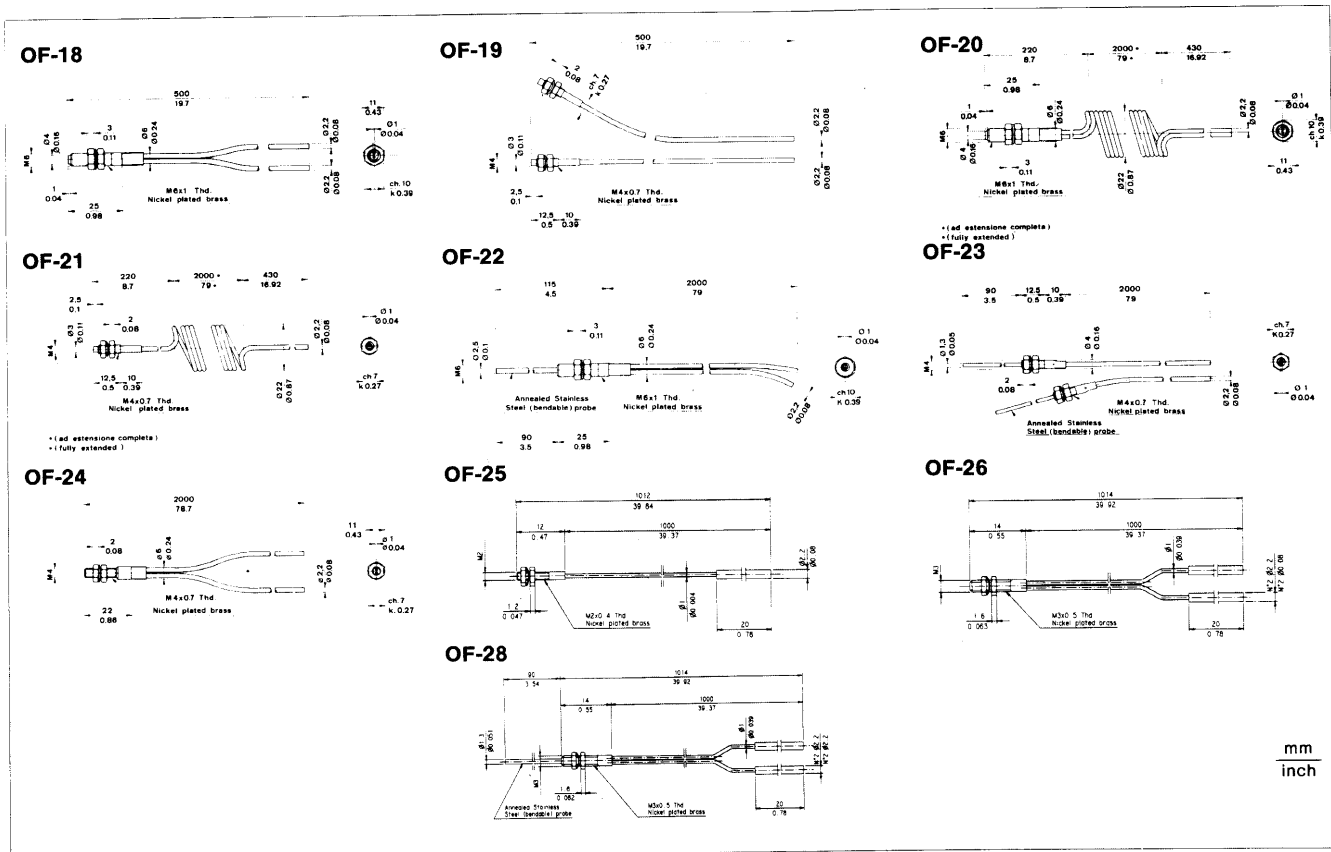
OF-18

500
19.7

Ø4
Ø0.16

3
0.11

Ø6
Ø0.24

Ø2.2
Ø0.08

11
0.43

Ø1
Ø0.04

M6

1
0.04

25
0.98

M6x1 Thd.
Nickel plated brass

Ø2.2
Ø0.08

ch.10
k 0.39

OF-19

500
19.7

2
0.08

ch.7
k 0.27

Ø3
Ø0.11

M4

Ø2.2
Ø0.08

Ø2.2
Ø0.08

2.5
0.1

M4x0.7 Thd.
Nickel plated brass

12.5
0.5

10
0.39

OF-20

220
8.7

2000 *
79 *

430
16.92

25
0.98

1
0.04

Ø6
Ø0.24

Ø2.2
Ø0.08

Ø1
Ø0.04

M6

Ø4
Ø0.16

3
0.11

M6x1 Thd.
Nickel plated brass

Ø22
Ø0.87

ch.10
k 0.39

11
0.43

*(ad estensione completa)
*(fully extended)

OF-21

220
8.7

2000 *
79 *

430
16.92

2.5
0.1

2
0.08

Ø3
Ø0.11

M4

Ø2.2
Ø0.08

Ø1
Ø0.04

12.5
0.5

10
0.39

M4x0.7 Thd
Nickel plated brass

Ø22
Ø0.87

ch.7
k 0.27

*(ad estensione completa)
*(fully extended)

OF-22

115
4.5

2000
79

3
0.11

Ø6
Ø0.24

Ø0.25
Ø0.01

M6

Ø1
Ø0.04

Annealed Stainless
Steel (bendable) probe

M6x1 Thd.
Nickel plated brass

ch.10
k 0.39

Ø2.2
Ø0.08

90
3.5

25
0.98

OF-23

90
3.5

12.5
0.5

10
0.39

2000
79

Ø1.3
Ø0.05

Ø4
Ø0.16

ch.7
k 0.27

M4

2
0.08

M4x0.7 Thd.
Nickel plated brass

Ø2.2
Ø0.08

Ø1
Ø0.04

Annealed Stainless
Steel (bendable) probe

OF-24

2000
78.7

11
0.43

2
0.08

Ø6
Ø0.24

Ø1
Ø0.04

M4

Ø2.2
Ø0.08

M4x0.7 Thd.
Nickel plated brass

ch.7
k 0.27

22
0.86

OF-25

1012
39.84

12
0.47

1000
39.37

M2

Ø2.2
Ø0.08

1.2
0.047

M2x0.4 Thd
Nickel plated brass

Ø1
Ø0.004

20
0.78

OF-26

1014
39.92

14
0.55

1000
39.37

Ø1
Ø0.039

M3

Ø2.2
Ø0.08

1.6
0.063

M3x0.5 Thd
Nickel plated brass

20
0.78

OF-28

90
3.54

1014
39.92

14
0.55

1000
39.37

Ø1.3
Ø0.051

Ø1
Ø0.039

Ø2.2
Ø2.2

M3

1.6
0.062

Annealed Stainless
Steel (bendable) probe

M3x0.5 Thd
Nickel plated brass

20
0.78

mm
inch